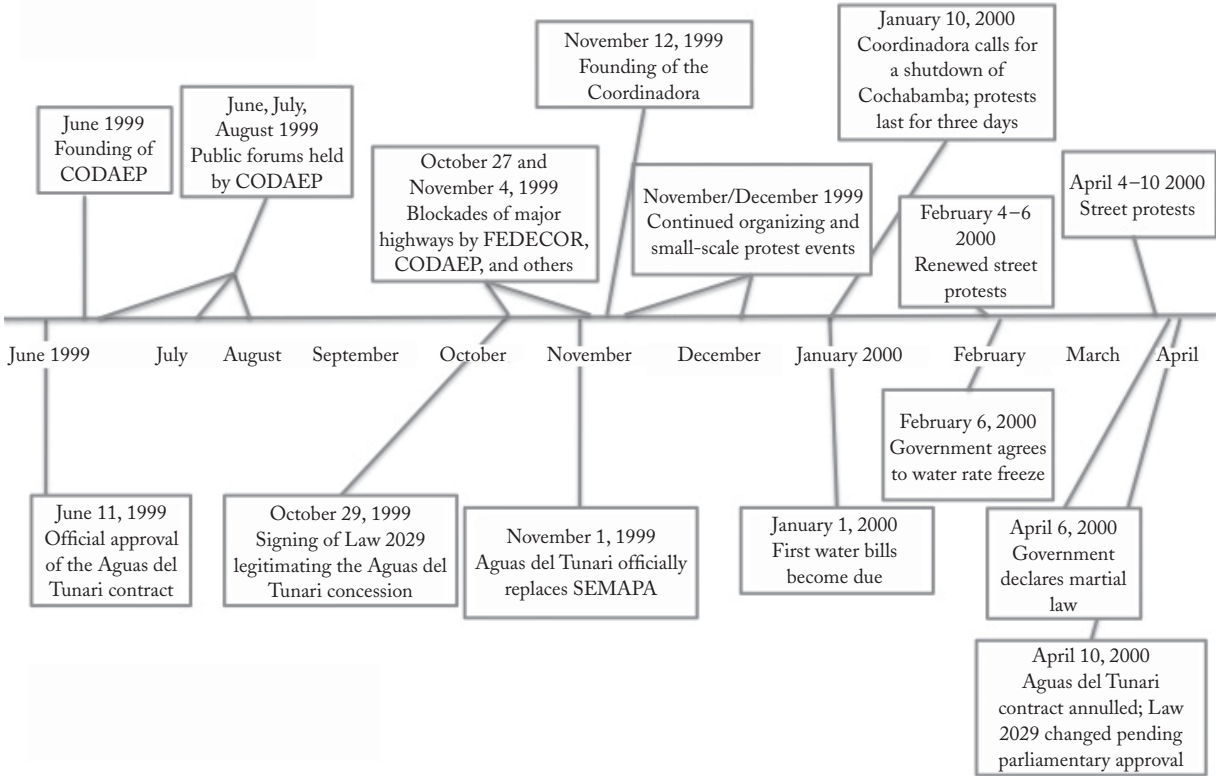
June 1999
Founding of CODAEP

June, July, August 1999
Public forums held by CODAEP

October 27 and November 4, 1999
Blockades of major highways by FEDECOR, CODAEP, and others

November 12, 1999
Founding of the Coordinadora

November/December 1999
Continued organizing and small-scale protest events

January 10, 2000
Coordinadora calls for a shutdown of Cochabamba; protests last for three days

February 4–6 2000
Renewed street protests

April 4–10 2000
Street protests

June 1999 July August September October November December January 2000 February March April

June 11, 1999
Official approval of the Aguas del Tunari contract

October 29, 1999
Signing of Law 2029 legitimating the Aguas del Tunari concession

November 1, 1999
Aguas del Tunari officially replaces SEMAPA

January 1, 2000
First water bills become due

February 6, 2000
Government agrees to water rate freeze

April 6, 2000
Government declares martial law

April 10, 2000
Aguas del Tunari contract annulled; Law 2029 changed pending parliamentary approval